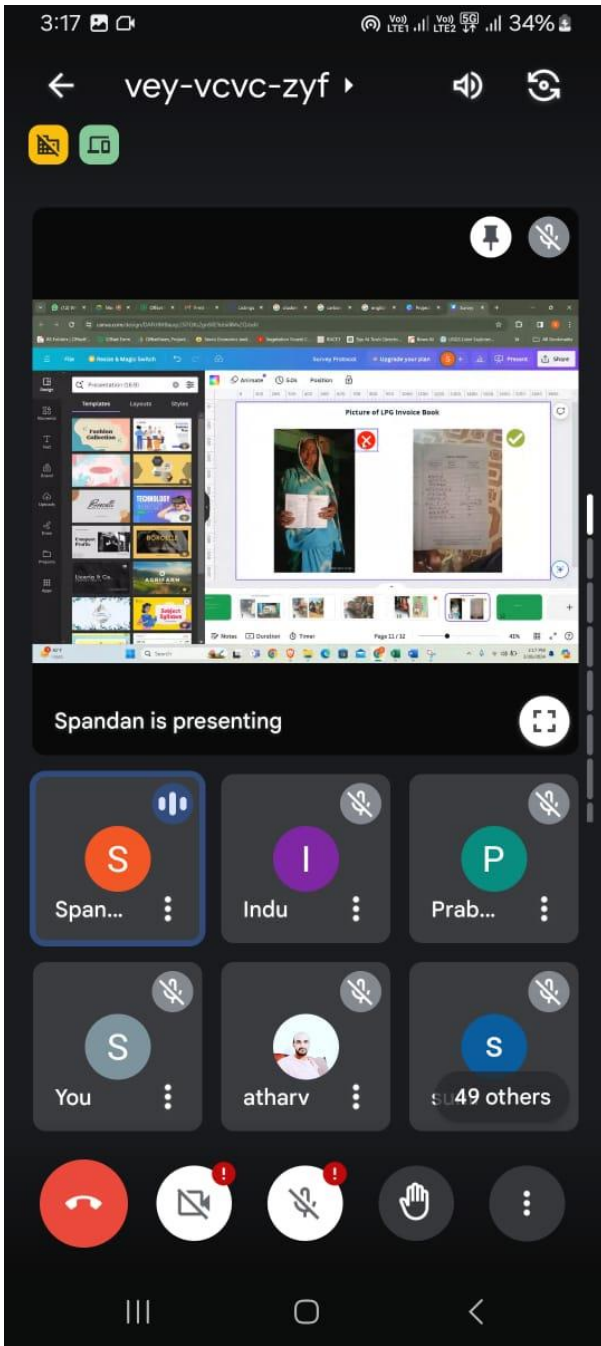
3:17

Vo) LTE1 Vo) LTE2 5G 34%

vey-vcvc-zyf

File Resize & Magic Switch Survey Protocol Upgrade your plan Present Share

Presentation (16:9)

Templates Layouts Styles

Fashion Collection

TECHNOLOGY

BORCELLE

Project Profile

AGRIFARM

Subject Syllabus

Animate 5.0s Position

Picture of LPG Invoice Book

Notes Duration Timer Page 11 / 32 41%

Spandan is presenting

S
Span...

I
Indu

P
Prab...

S
You

atharv

S
su 49 others